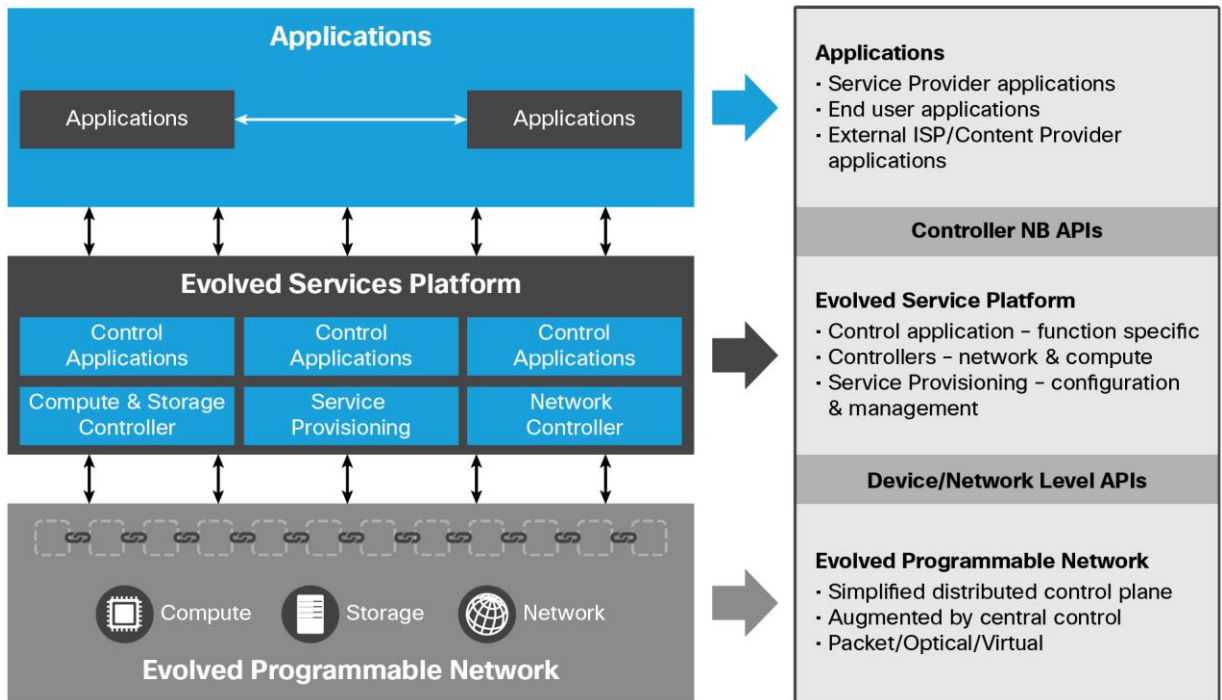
Applications

Applications

Applications

Evolved Services Platform

Control Applications

Control Applications

Control Applications

Compute & Storage Controller

Service Provisioning

Network Controller

Compute

Storage

Network

Evolved Programmable Network

Applications
· Service Provider applications
· End user applications
· External ISP/Content Provider applications

Controller NB APIs

Evolved Service Platform
· Control application – function specific
· Controllers – network & compute
· Service Provisioning – configuration & management

Device/Network Level APIs

Evolved Programmable Network
· Simplified distributed control plane
· Augmented by central control
· Packet/Optical/Virtual